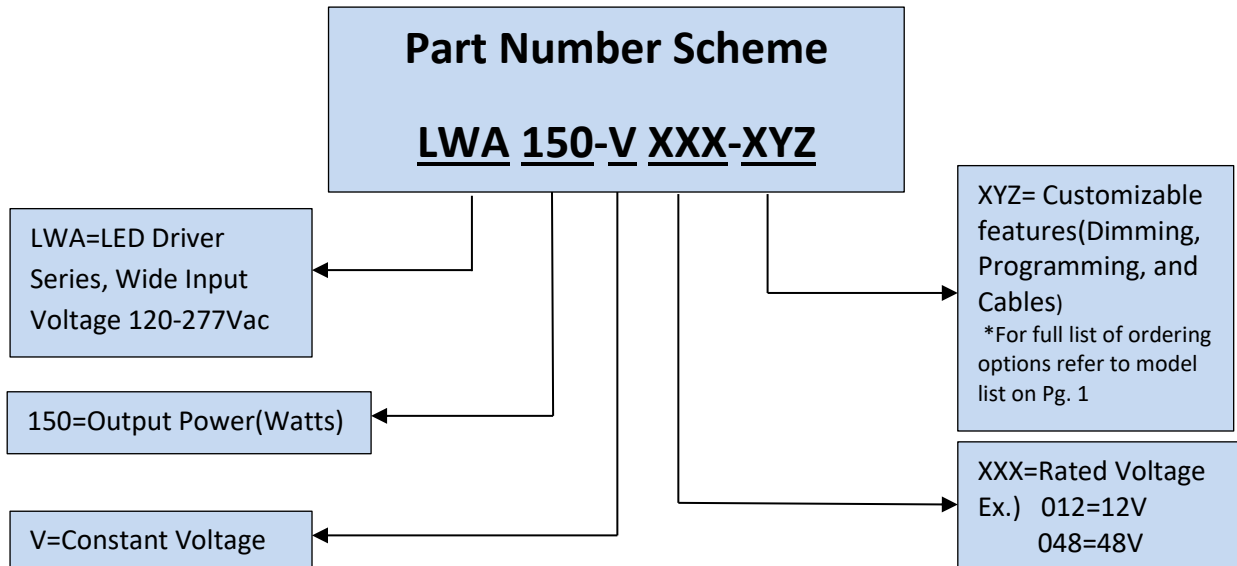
**Part Number Scheme**

**LWA 150-V XXX-XYZ**

LWA=LED Driver Series, Wide Input Voltage 120-277Vac

150=Output Power(Watts)

V=Constant Voltage

XYZ= Customizable features(Dimming, Programming, and Cables)
*For full list of ordering options refer to model list on Pg. 1

XXX=Rated Voltage
Ex.) 012=12V
048=48V